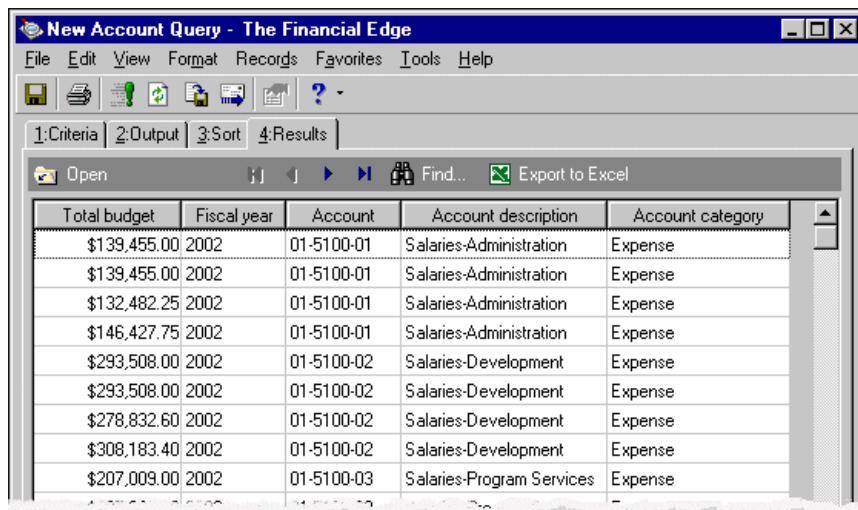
New Account Query - The Financial Edge

File Edit View Format Records Favorites Tools Help

1:Criteria 2:Output 3:Sort 4:Results

Open Find... Export to Excel

| Total budget | Fiscal year | Account | Account description | Account category |
|---|---|---|---|---|
| $139,455.00 | 2002 | 01-5100-01 | Salaries-Administration | Expense |
| $139,455.00 | 2002 | 01-5100-01 | Salaries-Administration | Expense |
| $132,482.25 | 2002 | 01-5100-01 | Salaries-Administration | Expense |
| $146,427.75 | 2002 | 01-5100-01 | Salaries-Administration | Expense |
| $293,508.00 | 2002 | 01-5100-02 | Salaries-Development | Expense |
| $293,508.00 | 2002 | 01-5100-02 | Salaries-Development | Expense |
| $278,832.60 | 2002 | 01-5100-02 | Salaries-Development | Expense |
| $308,183.40 | 2002 | 01-5100-02 | Salaries-Development | Expense |
| $207,009.00 | 2002 | 01-5100-03 | Salaries-Program Services | Expense |
| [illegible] | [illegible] | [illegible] | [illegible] | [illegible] |